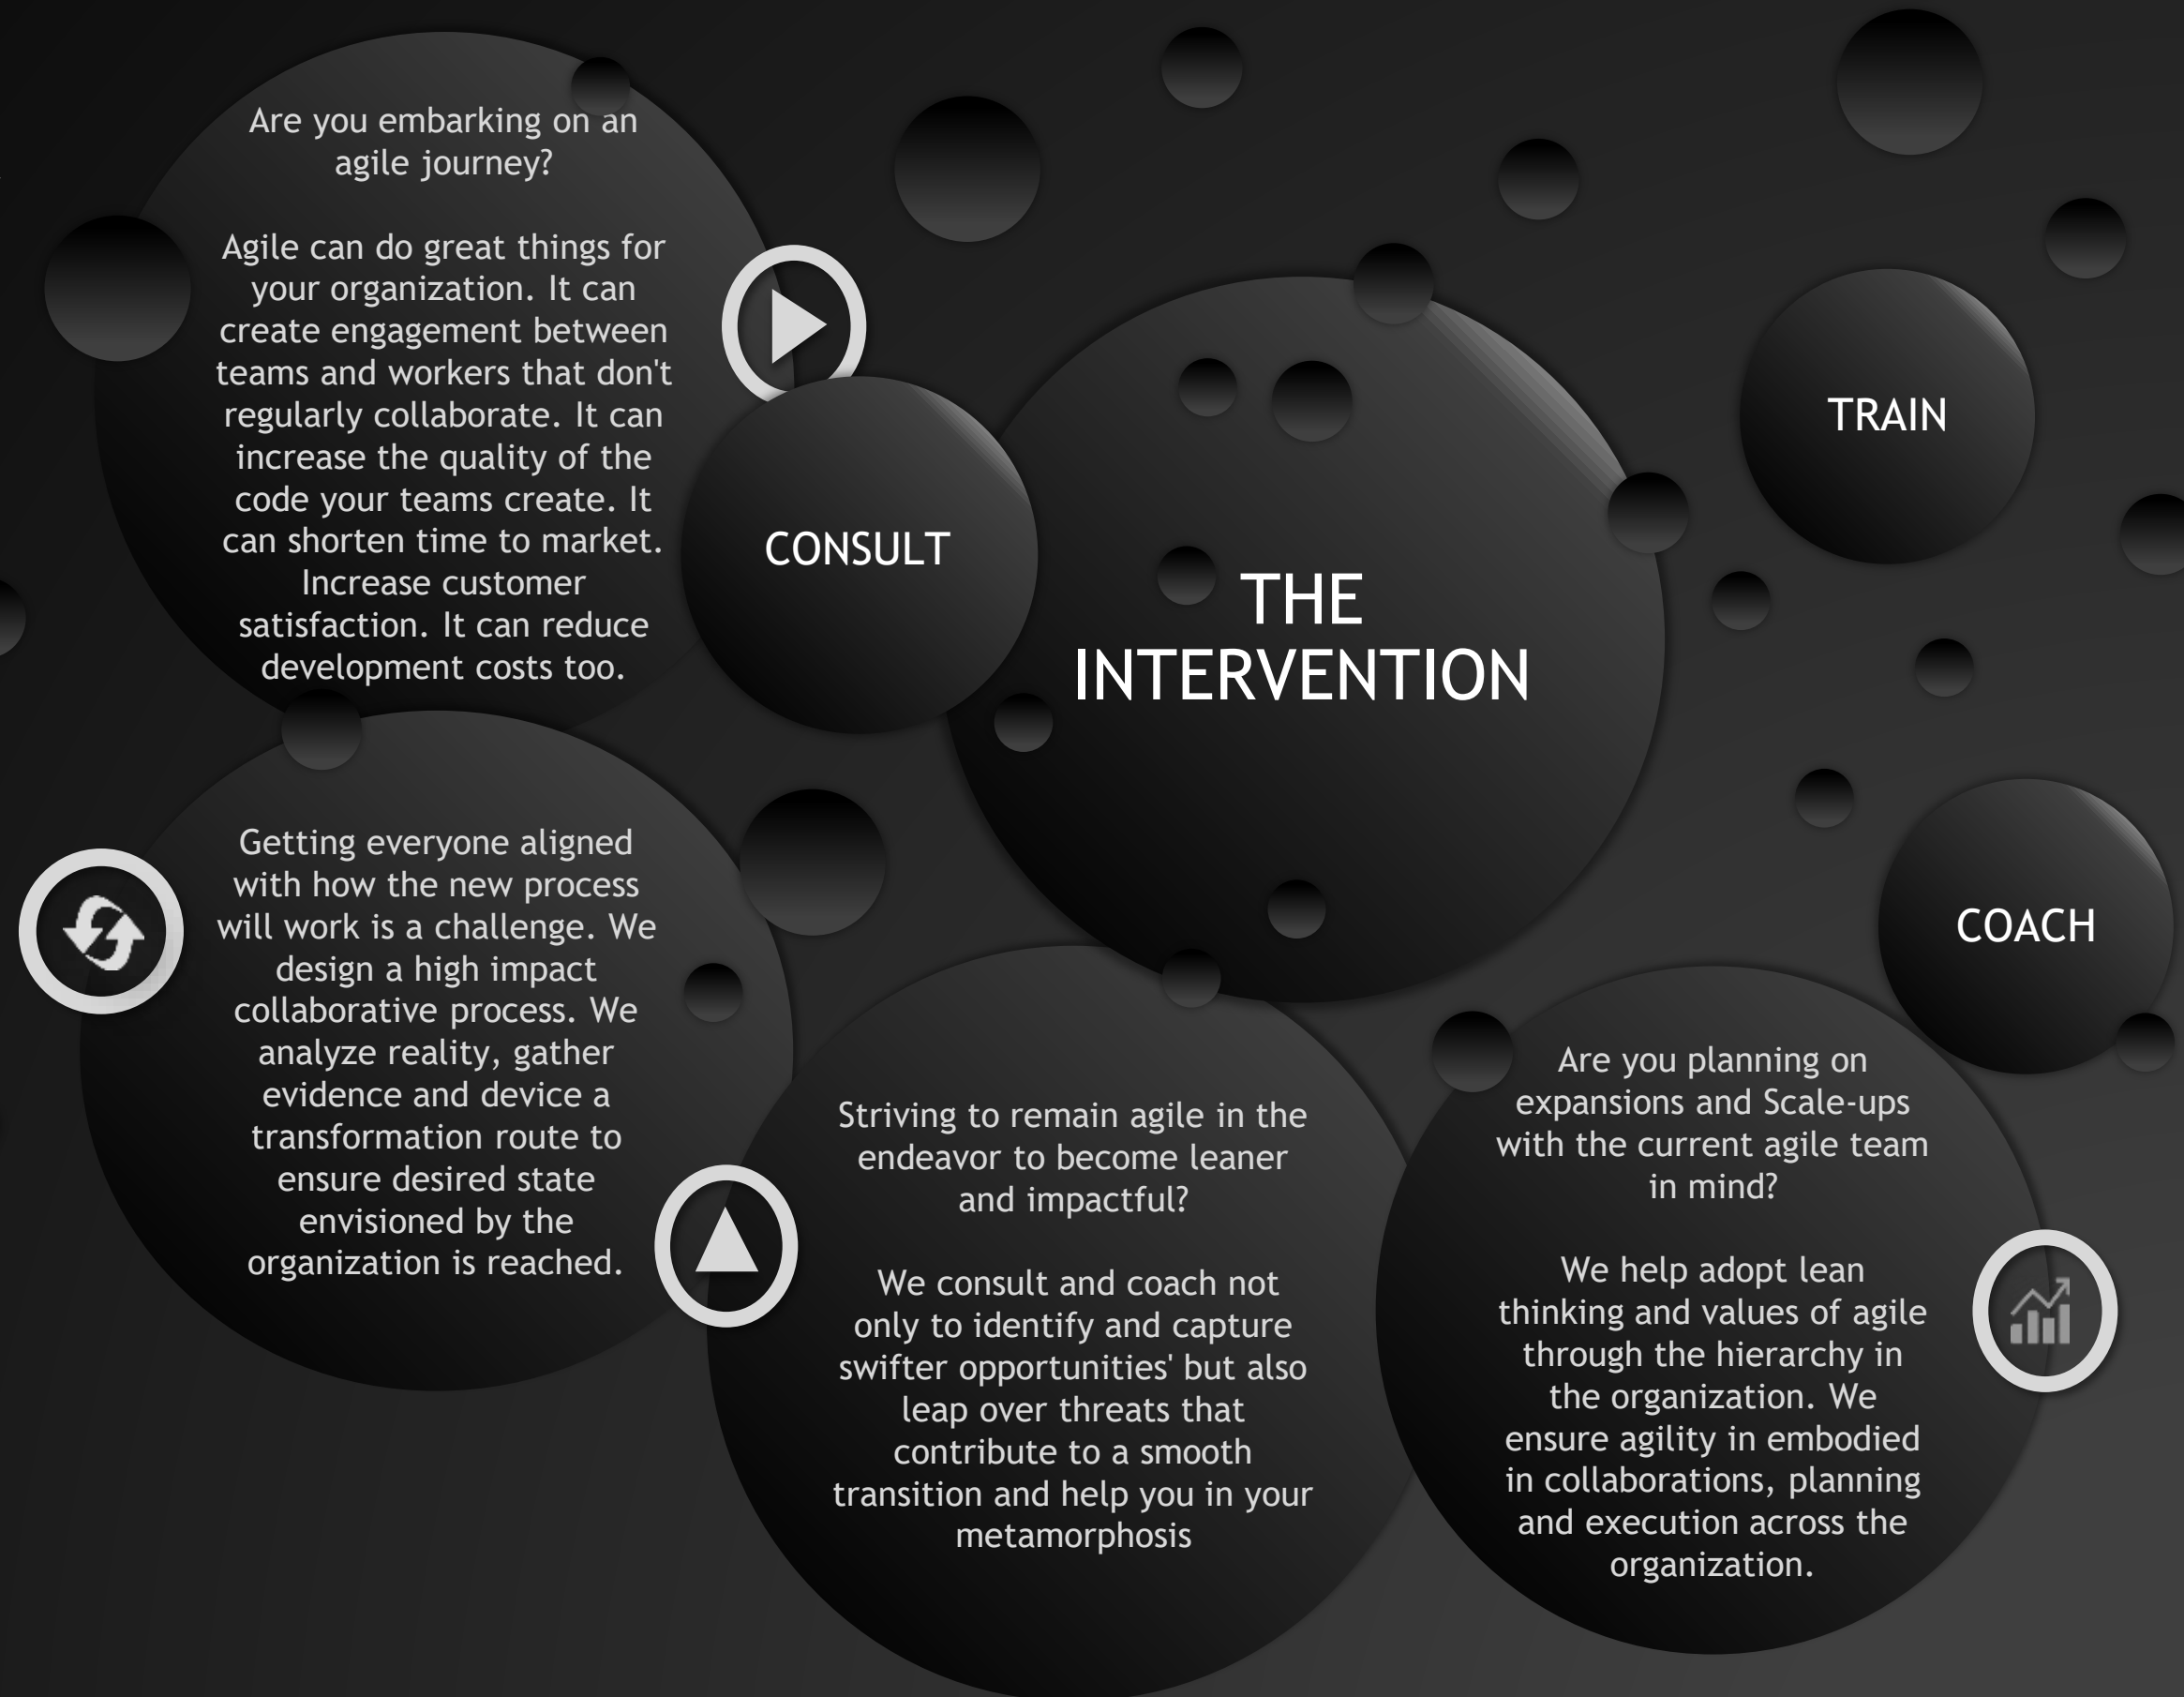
Are you embarking on an agile journey?

Agile can do great things for your organization. It can create engagement between teams and workers that don't regularly collaborate. It can increase the quality of the code your teams create. It can shorten time to market. Increase customer satisfaction. It can reduce development costs too.

CONSULT

THE INTERVENTION

TRAIN

COACH

Getting everyone aligned with how the new process will work is a challenge. We design a high impact collaborative process. We analyze reality, gather evidence and device a transformation route to ensure desired state envisioned by the organization is reached.

Striving to remain agile in the endeavor to become leaner and impactful?

We consult and coach not only to identify and capture swifter opportunities' but also leap over threats that contribute to a smooth transition and help you in your metamorphosis

Are you planning on expansions and Scale-ups with the current agile team in mind?

We help adopt lean thinking and values of agile through the hierarchy in the organization. We ensure agility in embodied in collaborations, planning and execution across the organization.